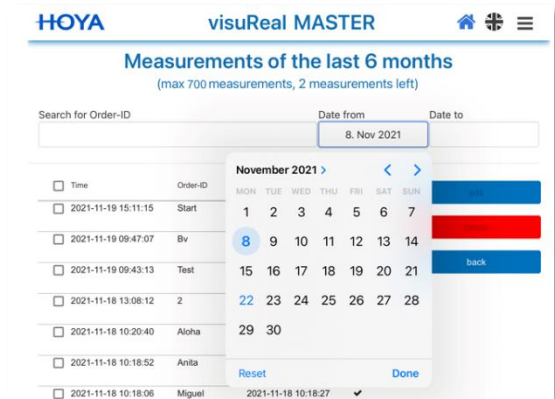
HOYA visuReal MASTER

Measurements of the last 6 months
(max 700 measurements, 2 measurements left)

Search for Order-ID

Date from
8. Nov 2021

Date to

| | Time | Order-ID |
|---|---|---|
| ☐ | 2021-11-19 15:11:15 | Start |
| ☐ | 2021-11-19 09:47:07 | Bv |
| ☐ | 2021-11-19 09:43:13 | Test |
| ☐ | 2021-11-18 13:08:12 | 2 |
| ☐ | 2021-11-18 10:20:40 | Aloha |
| ☐ | 2021-11-18 10:18:52 | Anita |
| ☐ | 2021-11-18 10:18:06 | Miguel |

2021-11-18 10:18:27 ✔

November 2021 >

| MON | TUE | WED | THU | FRI | SAT | SUN |
|---|---|---|---|---|---|---|
| 1 | 2 | 3 | 4 | 5 | 6 | 7 |
| 8 | 9 | 10 | 11 | 12 | 13 | 14 |
| 15 | 16 | 17 | 18 | 19 | 20 | 21 |
| 22 | 23 | 24 | 25 | 26 | 27 | 28 |
| 29 | 30 | | | | | |

Reset
Done

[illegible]
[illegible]
back